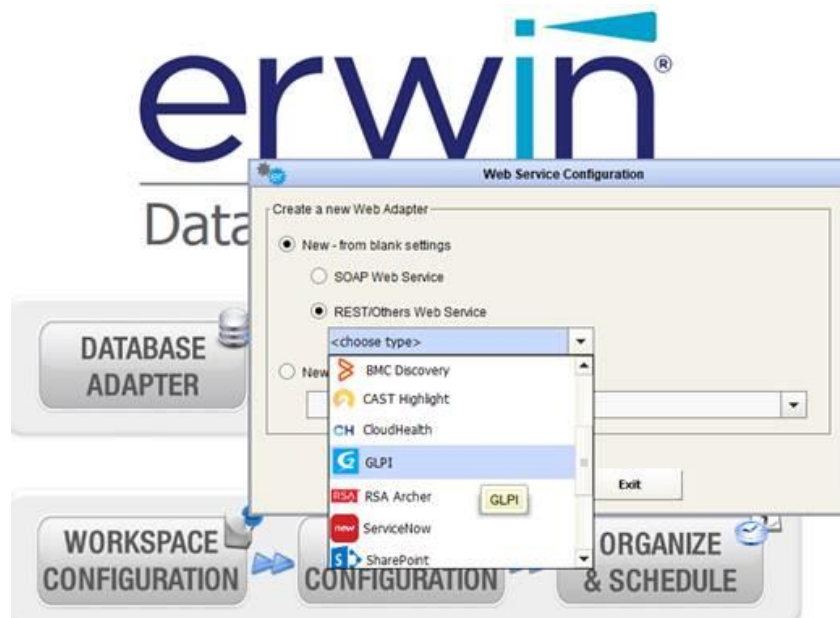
erwin®

Data

DATABASE ADAPTER

WORKSPACE CONFIGURATION

CONFIGURATION

ORGANIZE & SCHEDULE

Web Service Configuration

Create a new Web Adapter

New - from blank settings

SOAP Web Service

REST/Others Web Service

<choose type>

New

BMC Discovery

CAST Highlight

CH CloudHealth

GLPI

RSA Archer

GLPI

ServiceNow

SharePoint

Exit